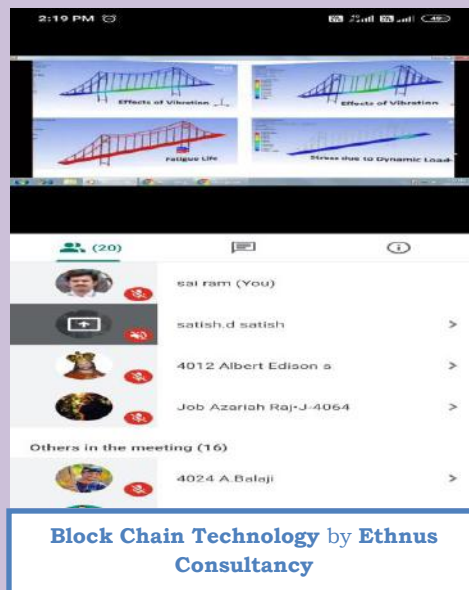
2:19 PM

Effects of Vibration

Effects of Vibration

Fatigue Life

Stress due to Dynamic Load

(20)

sai ram (You)

satish.d satish

4012 Albert Edison s

Job Azariah Raj-J-4064

Others in the meeting (16)

4024 A.Balaji

Block Chain Technology by Ethnus Consultancy